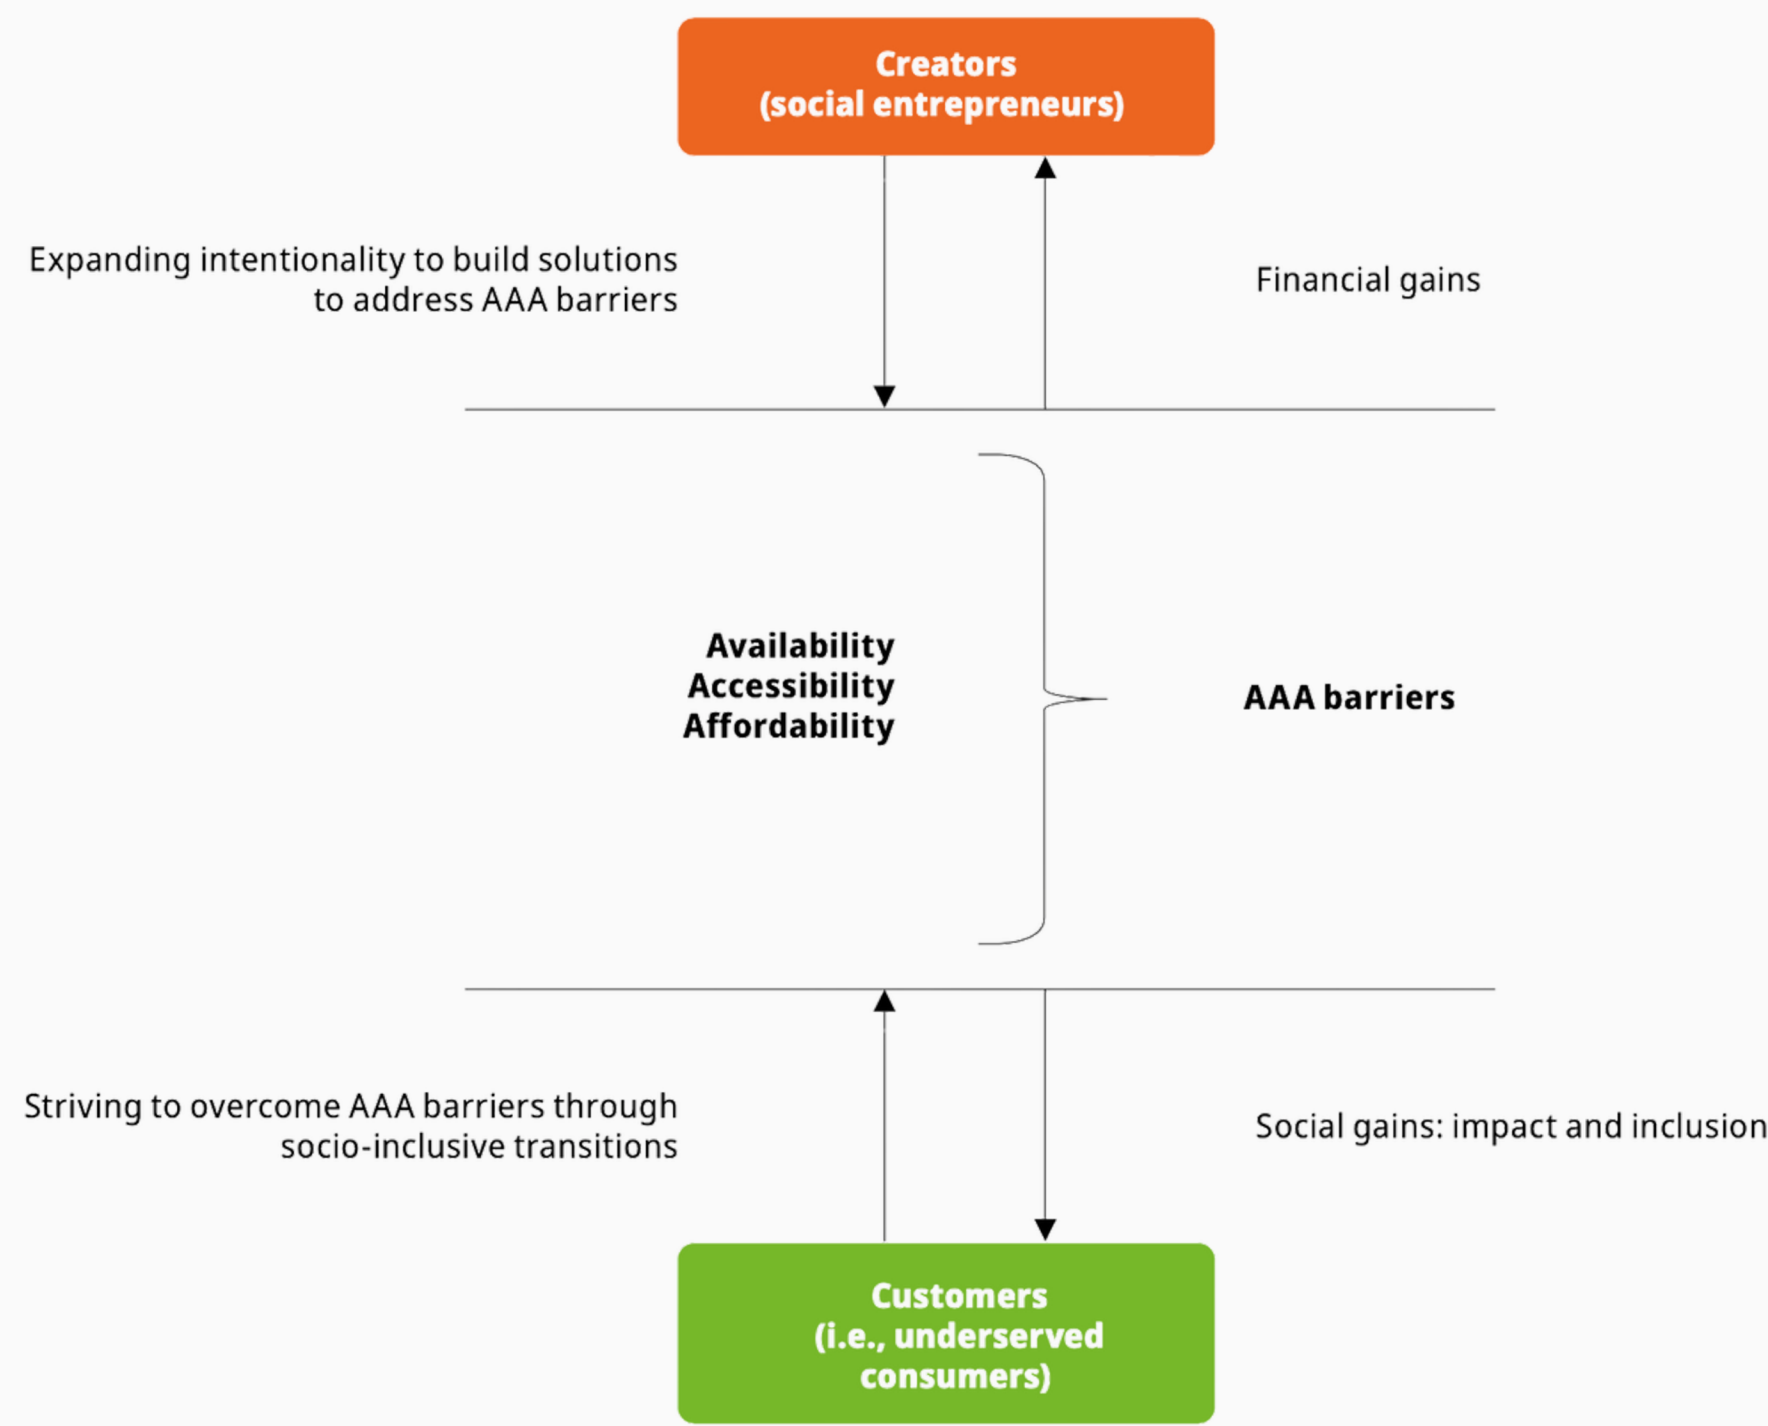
Creators
(social entrepreneurs)

Expanding intentionality to build solutions to address AAA barriers

Financial gains

Availability
Accessibility
Affordability

AAA barriers

Striving to overcome AAA barriers through socio-inclusive transitions

Social gains: impact and inclusion

Customers
(i.e., underserved consumers)